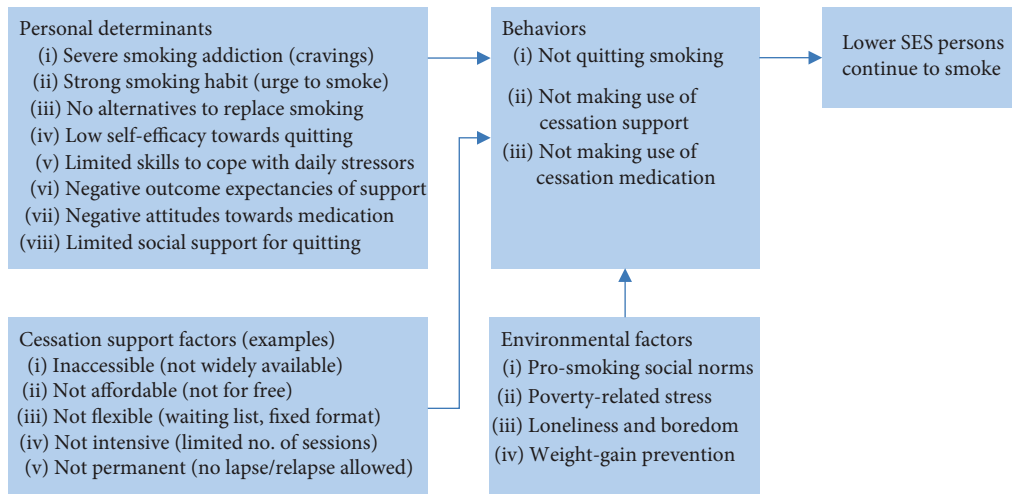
Personal determinants
(i) Severe smoking addiction (cravings)
(ii) Strong smoking habit (urge to smoke)
(iii) No alternatives to replace smoking
(iv) Low self-efficacy towards quitting
(v) Limited skills to cope with daily stressors
(vi) Negative outcome expectancies of support
(vii) Negative attitudes towards medication
(viii) Limited social support for quitting

Behaviors
(i) Not quitting smoking
(ii) Not making use of cessation support
(iii) Not making use of cessation medication

Lower SES persons continue to smoke

Cessation support factors (examples)
(i) Inaccessible (not widely available)
(ii) Not affordable (not for free)
(iii) Not flexible (waiting list, fixed format)
(iv) Not intensive (limited no. of sessions)
(v) Not permanent (no lapse/relapse allowed)

Environmental factors
(i) Pro-smoking social norms
(ii) Poverty-related stress
(iii) Loneliness and boredom
(iv) Weight-gain prevention